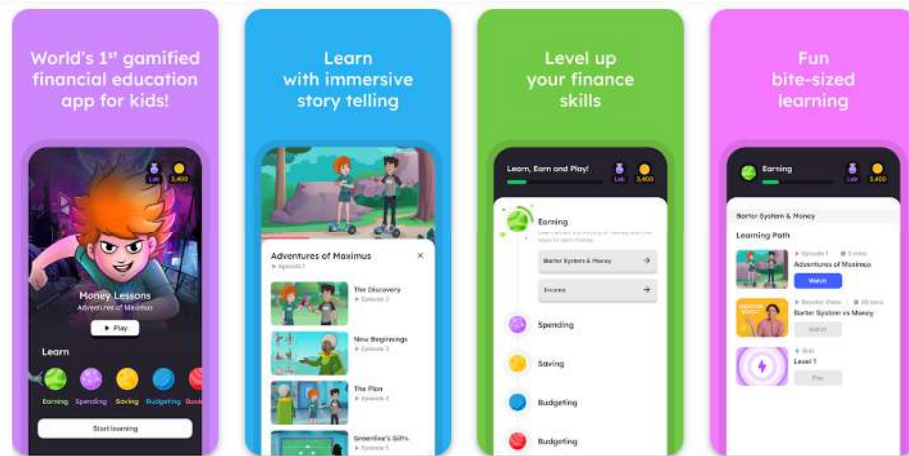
World's $1^{st}$ gamified financial education app for kids!

Lvl 3,400

Money Lessons
Adventures of Maximus

Play

Learn

Earning Spending Saving Budgeting Book

Start learning

Learn with immersive story telling

Adventures of Maximus
Episode 1

The Discovery
Episode 2

New Beginnings
Episode 3

The Plan
Episode 4

Greenline's Gifts
Episode 5

Level up your finance skills

Learn, Earn and Play!

Lvl 3,400

Earning
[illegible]

Barter System & Money

Income

Spending

Saving

Budgeting

Budgeting

Fun bite-sized learning

Earning

Lvl 3,400

Barter System & Money

Learning Path

Episode 1 3 mins
Adventures of Maximus
Watch

Booster Video 20 secs
Barter System vs Money
Watch

Quiz
Level 1
Play